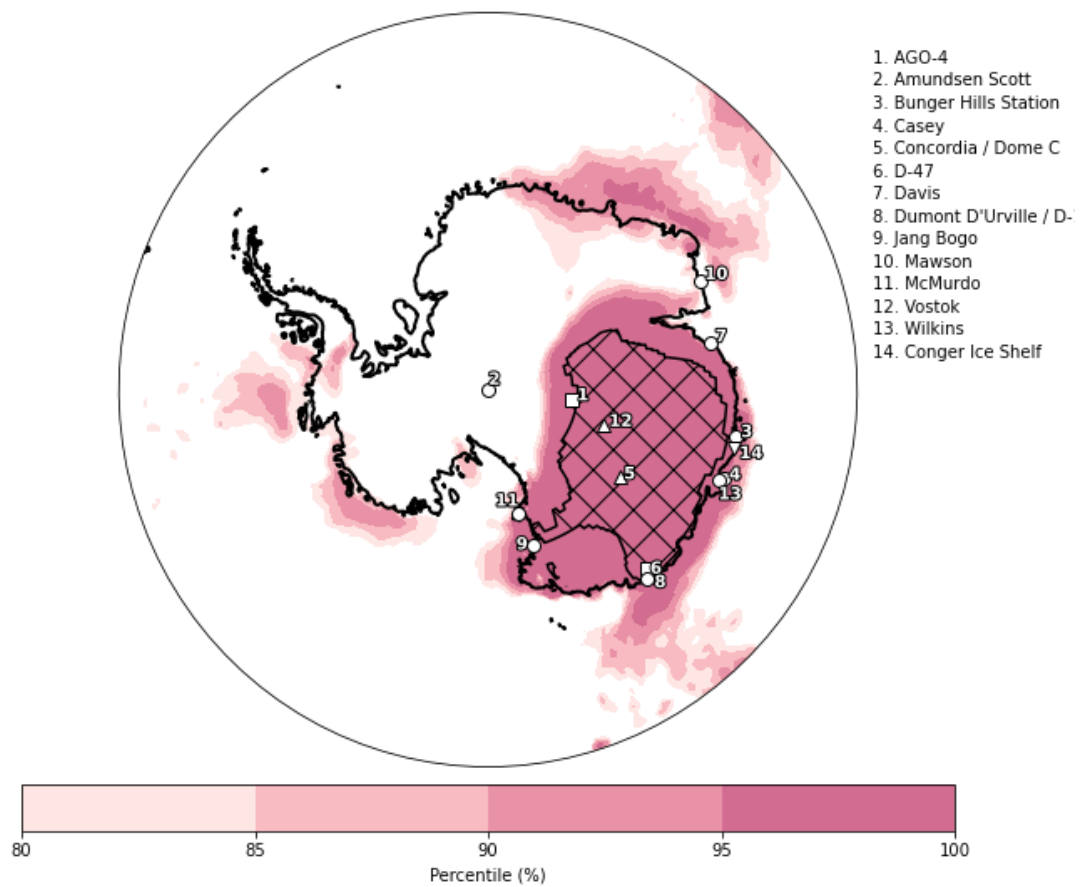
1. AGO-4
2. Amundsen Scott
3. Bunger Hills Station
4. Casey
5. Concordia / Dome C
6. D-47
7. Davis
8. Dumont D'Urville / D-
9. Jang Bogo
10. Mawson
11. McMurdo
12. Vostok
13. Wilkins
14. Conger Ice Shelf

10
7
2
1
12
3
14
5
4
13
11
9
6
8

80
85
90
95
100
Percentile (%)